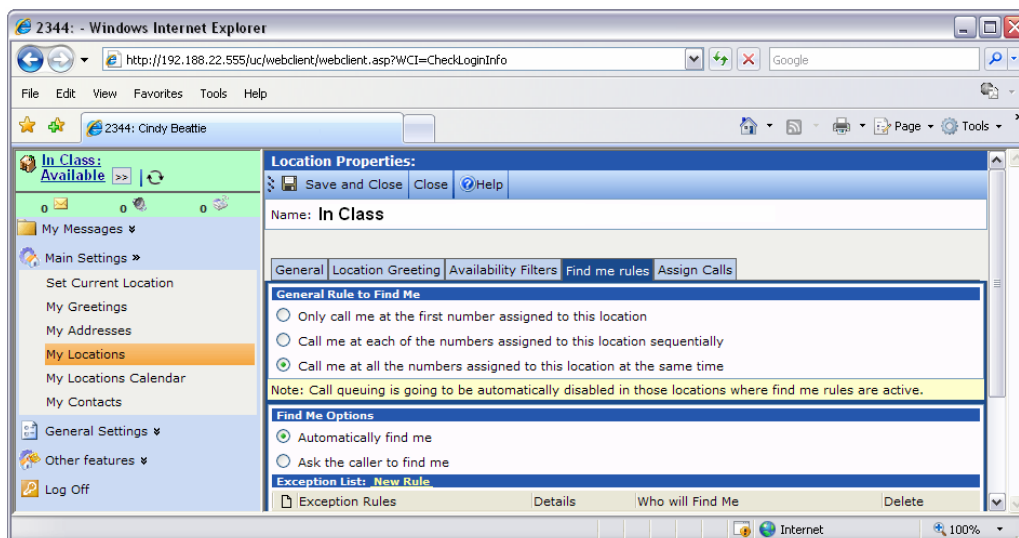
2344: - Windows Internet Explorer

http://192.188.22.555/uc/webclient/webclient.asp?WCI=CheckLoginInfo

Google

File Edit View Favorites Tools Help

2344: Cindy Beattie

Page Tools

In Class: Available >>

0 0 0

My Messages

Main Settings »

Set Current Location

My Greetings

My Addresses

My Locations

My Locations Calendar

My Contacts

General Settings

Other features

Log Off

Location Properties:

Save and Close | Close | Help

Name: In Class

General | Location Greeting | Availability Filters | Find me rules | Assign Calls

General Rule to Find Me

Only call me at the first number assigned to this location

Call me at each of the numbers assigned to this location sequentially

Call me at all the numbers assigned to this location at the same time

Note: Call queuing is going to be automatically disabled in those locations where find me rules are active.

Find Me Options

Automatically find me

Ask the caller to find me

Exception List: New Rule

| Exception Rules | Details | Who will Find Me | Delete |
|---|---|---|---|

Internet

100%